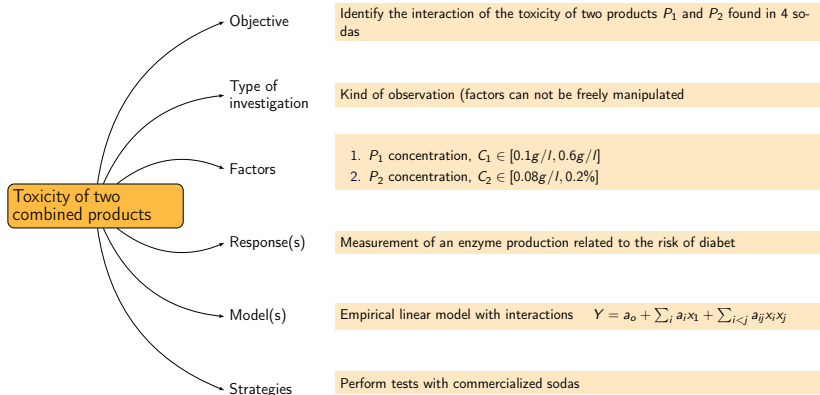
Toxicity of two combined products

Objective
Identify the interaction of the toxicity of two products $P_1$ and $P_2$ found in 4 sodas

Type of investigation
Kind of observation (factors can not be freely manipulated

Factors
1. $P_1$ concentration, $C_1 \in [0.1g/l, 0.6g/l]$
2. $P_2$ concentration, $C_2 \in [0.08g/l, 0.2\%]$

Response(s)
Measurement of an enzyme production related to the risk of diabet

Model(s)
Empirical linear model with interactions $Y = a_o + \sum_i a_i x_1 + \sum_{i<j} a_{ij} x_i x_j$

Strategies
Perform tests with commercialized sodas